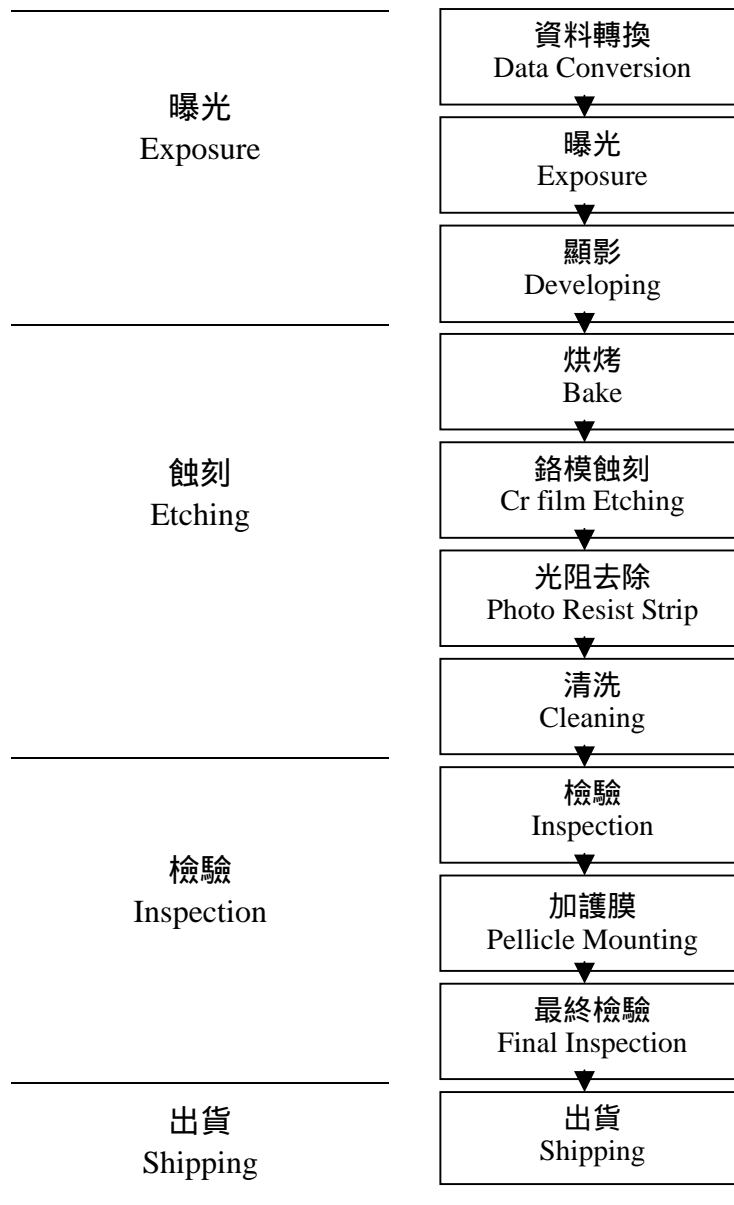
曝光
Exposure

資料轉換
Data Conversion

曝光
Exposure

顯影
Developing

蝕刻
Etching

烘烤
Bake

鉻模蝕刻
Cr film Etching

光阻去除
Photo Resist Strip

清洗
Cleaning

檢驗
Inspection

檢驗
Inspection

加護膜
Pellicle Mounting

最終檢驗
Final Inspection

出貨
Shipping

出貨
Shipping